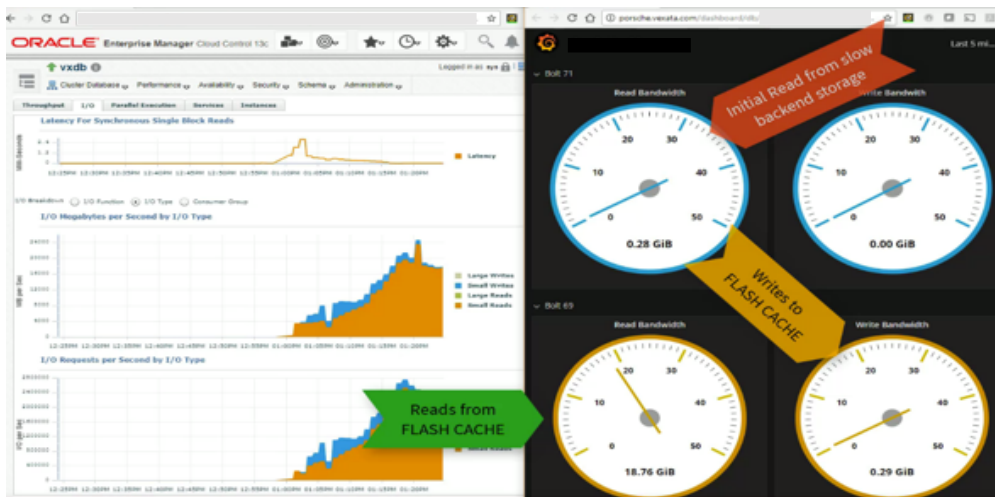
ORACLE Enterprise Manager Cloud Control 13c

vxdb

Logged in as sys

Cluster Database Performance Availability Security Schema Administration

Throughput I/O Parallel Execution Services Instances

Latency For Synchronous Single Block Reads

Milli Seconds

Latency

12:25PM 12:30PM 12:35PM 12:40PM 12:45PM 12:50PM 12:55PM 01:00PM 01:05PM 01:10PM 01:15PM 01:20PM

I/O Breakdown I/O Function I/O Type Consumer Group

I/O Megabytes per Second by I/O Type

MB per Sec

24000 20000 16000 12000 8000 4000

Large Writes
Small Writes
Large Reads
Small Reads

12:25PM 12:30PM 12:35PM 12:40PM 12:45PM 12:50PM 12:55PM 01:00PM 01:05PM 01:10PM 01:15PM 01:20PM

I/O Requests per Second by I/O Type

I/O per Sec

Reads from FLASH CACHE

porsche.vexata.com/dashboard/db

Last 5 mi

Bolt 71

Read Bandwidth

Write Bandwidth

Initial Read from slow backend storage

10 20 30 40 50

0.28 GiB

0.00 GiB

Writes to FLASH CACHE

Bolt 69

Read Bandwidth

Write Bandwidth

18.76 GiB

0.29 GiB